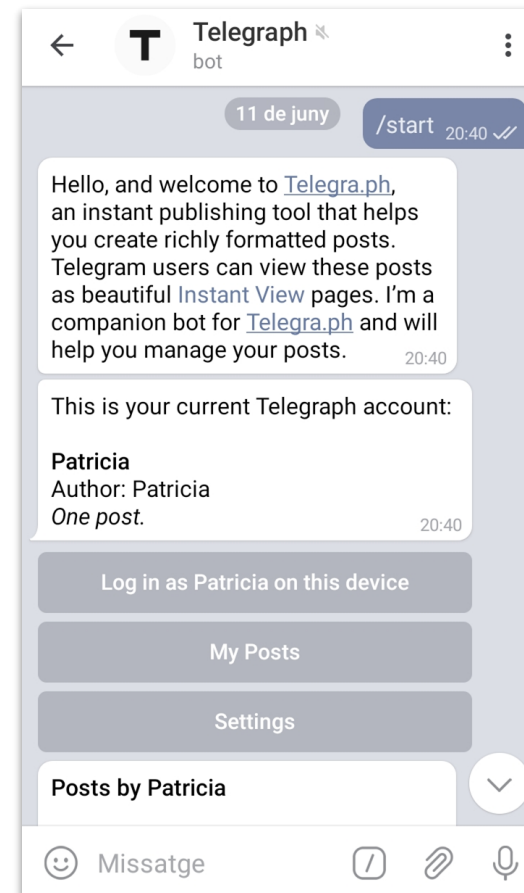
T Telegraph
bot

11 de juny

/start 20:40

Hello, and welcome to Telegra.ph, an instant publishing tool that helps you create richly formatted posts. Telegram users can view these posts as beautiful Instant View pages. I'm a companion bot for Telegra.ph and will help you manage your posts. 20:40

This is your current Telegraph account:

**Patricia**
Author: Patricia
*One post.* 20:40

Log in as Patricia on this device

My Posts

Settings

**Posts by Patricia**

Missatge